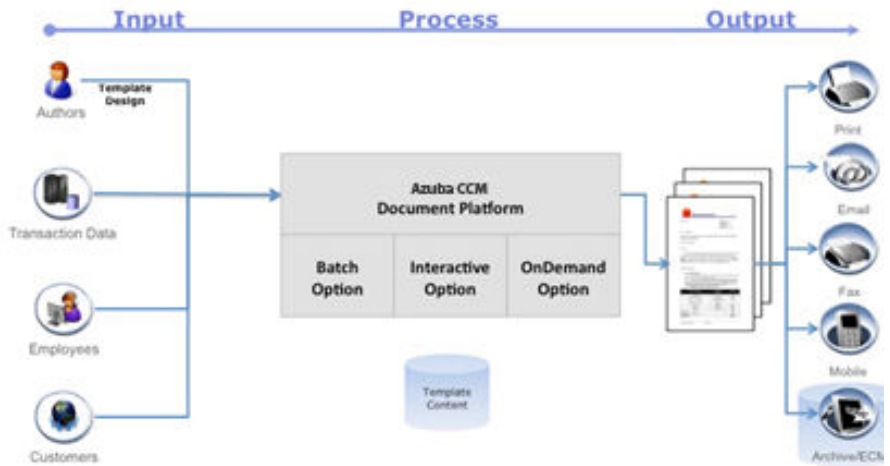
Input

Process

Output

Authors

Template Design

Transaction Data

Employees

Customers

Azuba CCM Document Platform

| Batch Option | Interactive Option | OnDemand Option |
|---|---|---|

Template Content

Print

Email

Fax

Mobile

Archive/ECM